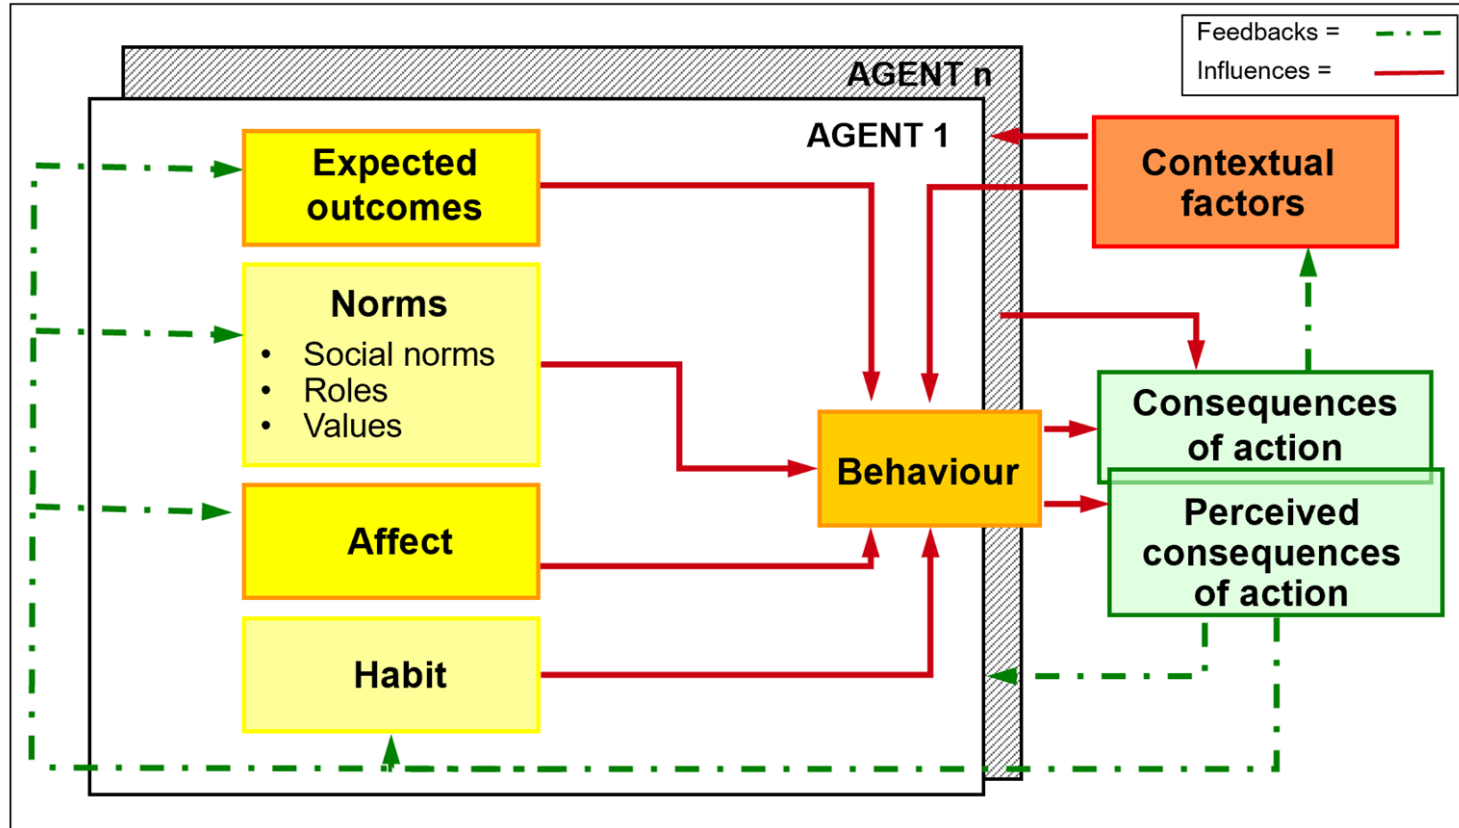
Feedbacks =
Influences =

AGENT n

AGENT 1

Expected outcomes

Norms
• Social norms
• Roles
• Values

Affect

Habit

Behaviour

Contextual factors

Consequences of action

Perceived consequences of action